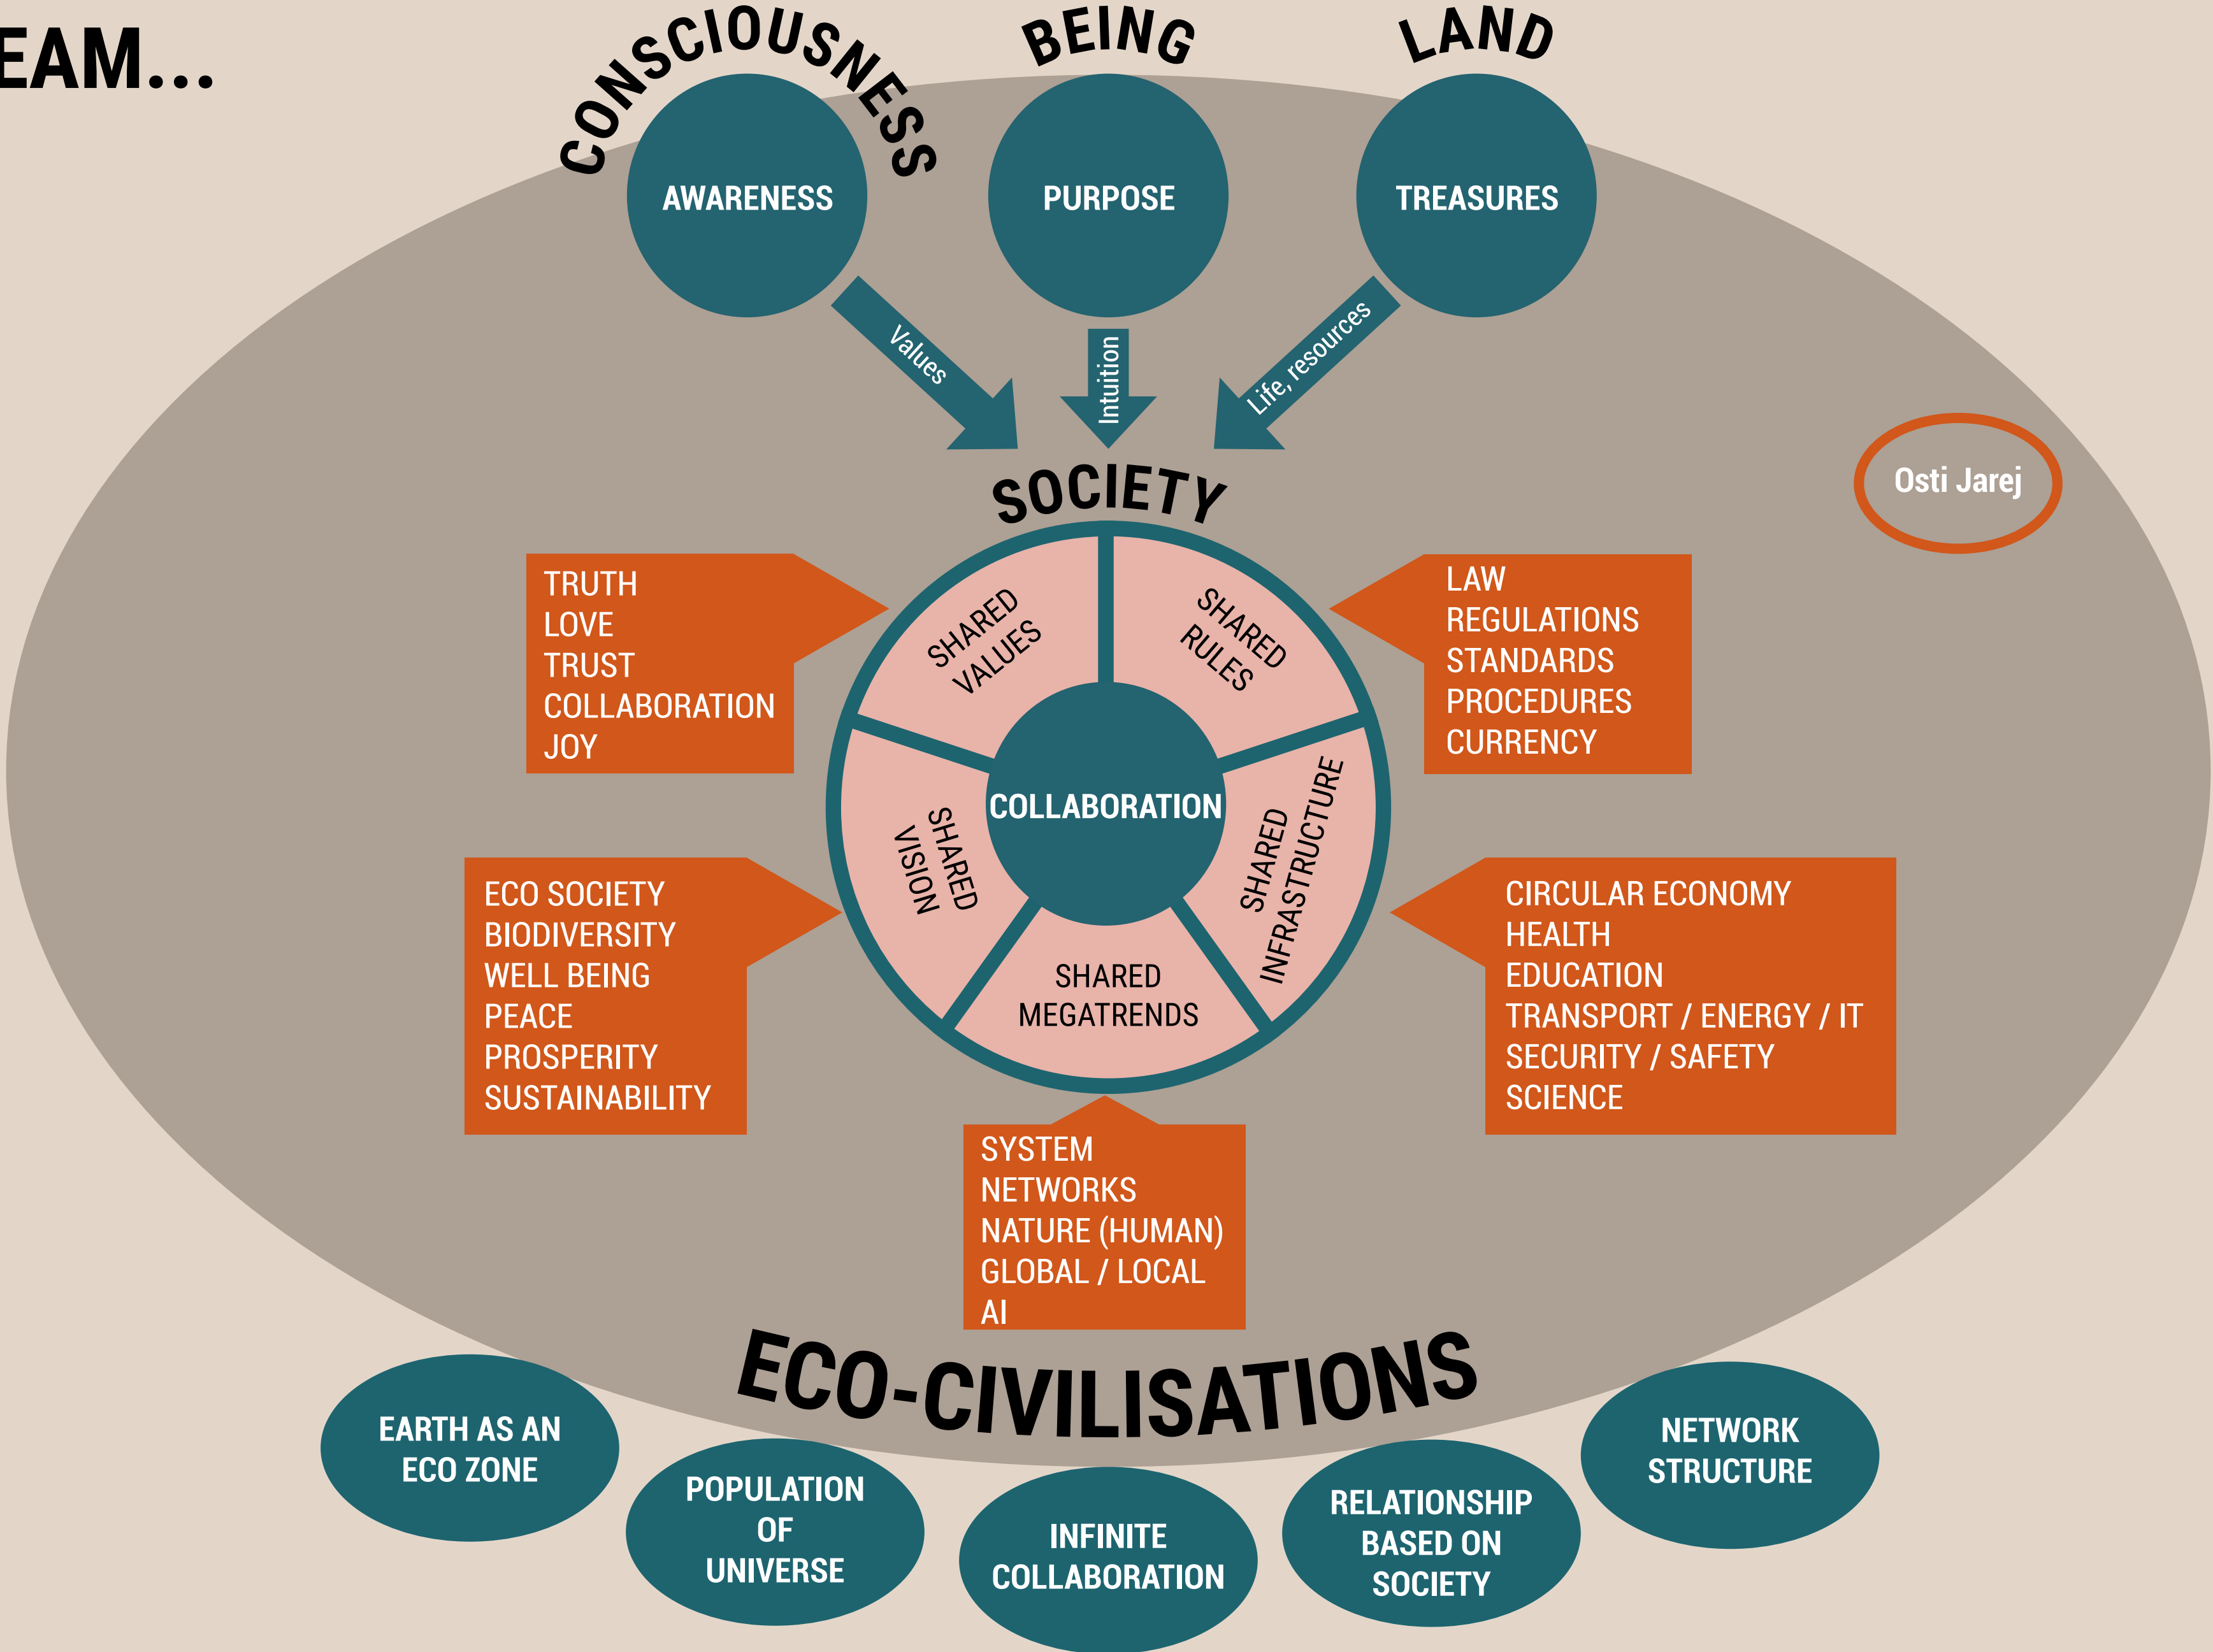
EAM...

CONSCIOUSNESS
AWARENESS

BEING
PURPOSE

LAND
TREASURES

Values

Intuition

Life, resources

Osti Jarej

SOCIETY

TRUTH
LOVE
TRUST
COLLABORATION
JOY

SHARED VALUES

SHARED RULES

LAW
REGULATIONS
STANDARDS
PROCEDURES
CURRENCY

COLLABORATION

SHARED VISION

SHARED INFRASTRUCTURE

SHARED MEGATRENDS

ECO SOCIETY
BIODIVERSITY
WELL BEING
PEACE
PROSPERITY
SUSTAINABILITY

CIRCULAR ECONOMY
HEALTH
EDUCATION
TRANSPORT / ENERGY / IT
SECURITY / SAFETY
SCIENCE

SYSTEM
NETWORKS
NATURE (HUMAN)
GLOBAL / LOCAL
AI

ECO-CIVILISATIONS

EARTH AS AN ECO ZONE

POPULATION OF UNIVERSE

INFINITE COLLABORATION

RELATIONSHIP BASED ON SOCIETY

NETWORK STRUCTURE